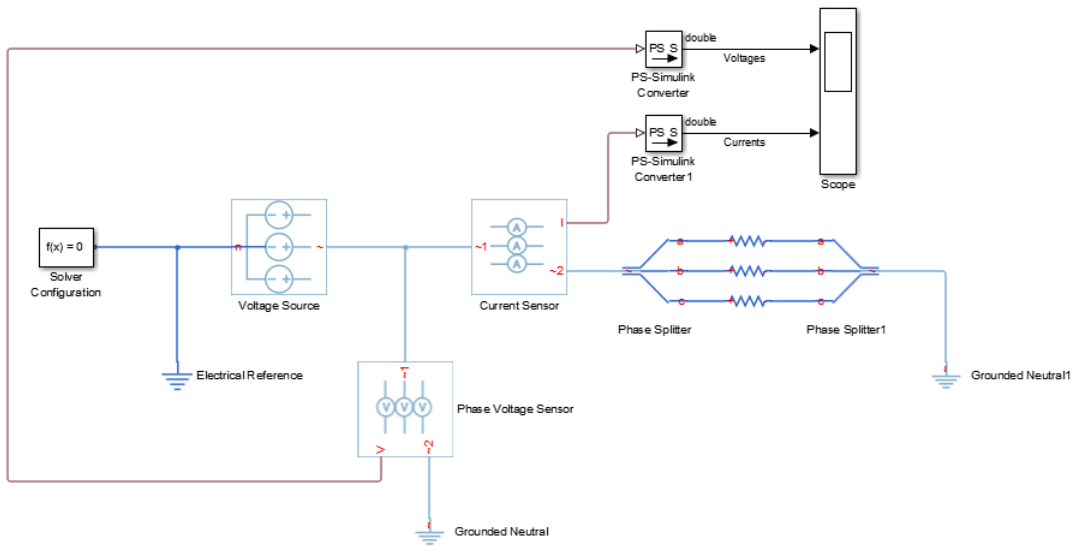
PS S
double
Voltages
PS-Simulink Converter

PS S
double
Currents
PS-Simulink Converter1

Scope

f(x) = 0
Solver Configuration

n
~
Voltage Source

~1
I
~2
Current Sensor

a b c
a b c
Phase Splitter
Phase Splitter1

Electrical Reference

~1
V
~2
Phase Voltage Sensor

Grounded Neutral

Grounded Neutral1